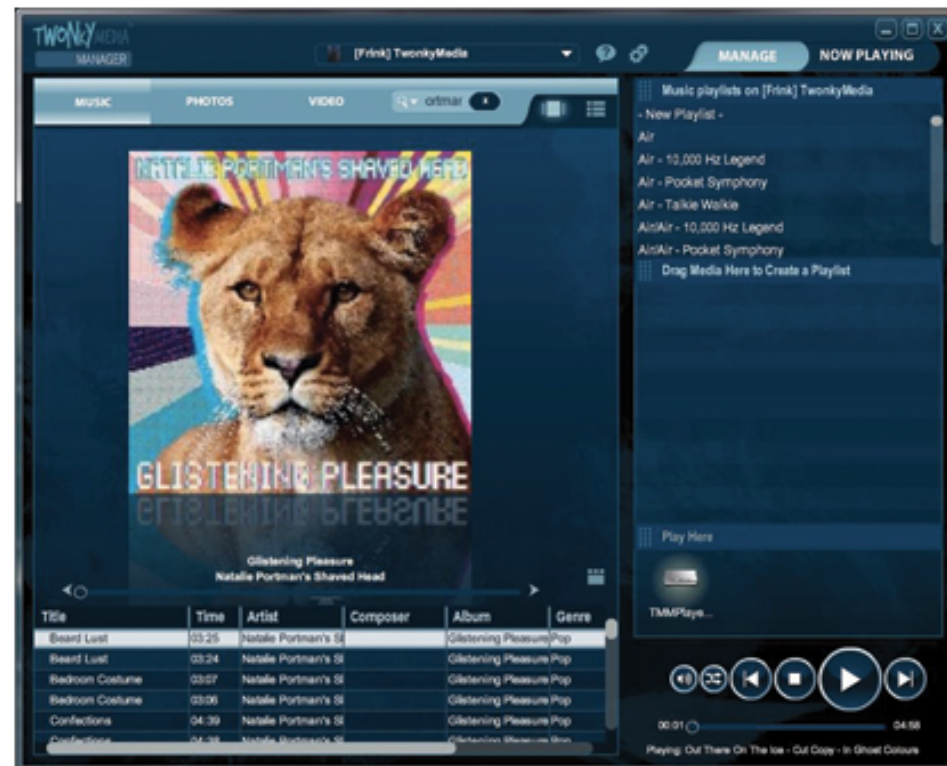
TWONKY MEDIA
MANAGER

[Frink] TwonkyMedia

MANAGE
NOW PLAYING

MUSIC
PHOTOS
VIDEO
ortmar

NATALIE PORTMAN'S SHAVED HEAD
GLISTENING PLEASURE

Glistening Pleasure
Natalie Portman's Shaved Head

| Title | Time | Artist | Composer | Album | Genre |
|---|---|---|---|---|---|
| Beard Lust | 03:25 | Natalie Portman's Sl | | Glistening Pleasure | Pop |
| Beard Lust | 03:24 | Natalie Portman's Sl | | Glistening Pleasure | Pop |
| Bedroom Costume | 03:07 | Natalie Portman's Sl | | Glistening Pleasure | Pop |
| Bedroom Costume | 03:06 | Natalie Portman's Sl | | Glistening Pleasure | Pop |
| Confections | 04:39 | Natalie Portman's Sl | | Glistening Pleasure | Pop |
| Confections | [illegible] | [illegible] | | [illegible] | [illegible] |

Music playlists on [Frink] TwonkyMedia
- New Playlist -
Air
Air - 10,000 Hz Legend
Air - Pocket Symphony
Air - Talkie Walkie
AirAir - 10,000 Hz Legend
AirAir - Pocket Symphony
Drag Media Here to Create a Playlist

Play Here
TMMPlaye...

00:01
04:58
Playing: Out There On The Ice - Cut Copy - In Ghost Colours